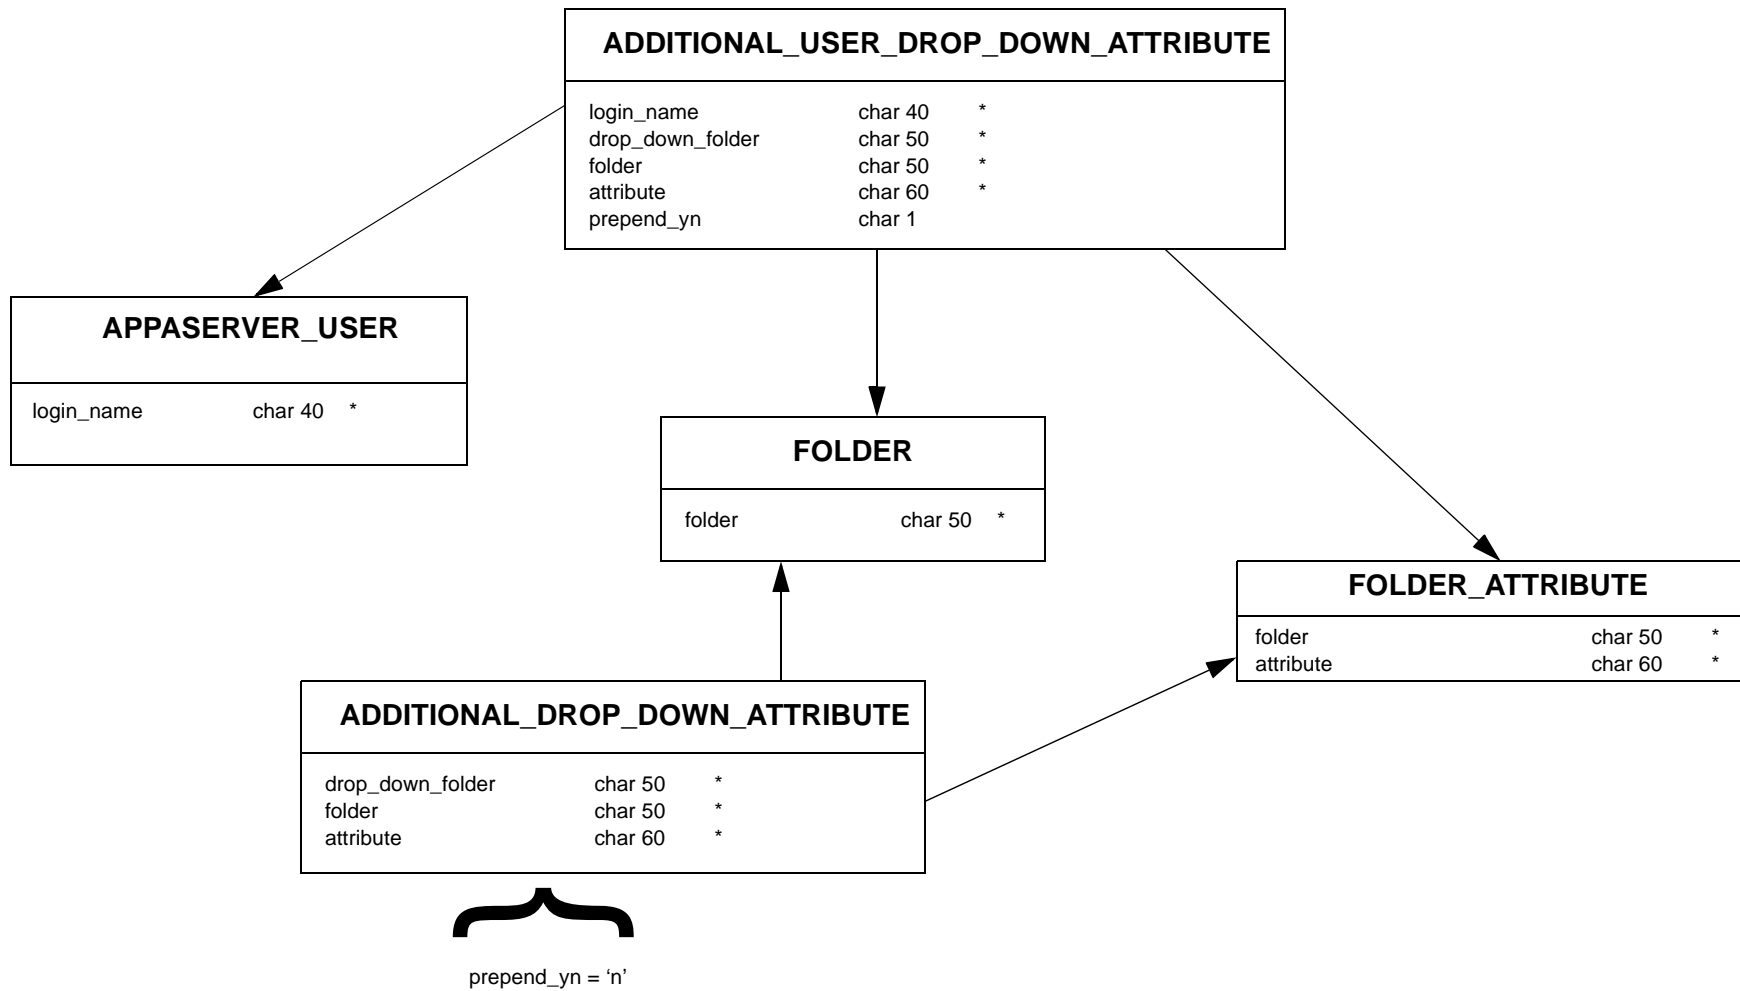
ADDITIONAL_USER_DROP_DOWN_ATTRIBUTE

| | | |
|---|---|---|
| login_name | char 40 | * |
| drop_down_folder | char 50 | * |
| folder | char 50 | * |
| attribute | char 60 | * |
| prepend_yn | char 1 | |

APPASERVER_USER

| | | |
|---|---|---|
| login_name | char 40 | * |

FOLDER

| | | |
|---|---|---|
| folder | char 50 | * |

FOLDER_ATTRIBUTE

| | | |
|---|---|---|
| folder | char 50 | * |
| attribute | char 60 | * |

ADDITIONAL_DROP_DOWN_ATTRIBUTE

| | | |
|---|---|---|
| drop_down_folder | char 50 | * |
| folder | char 50 | * |
| attribute | char 60 | * |

prepend_yn = ‘n’